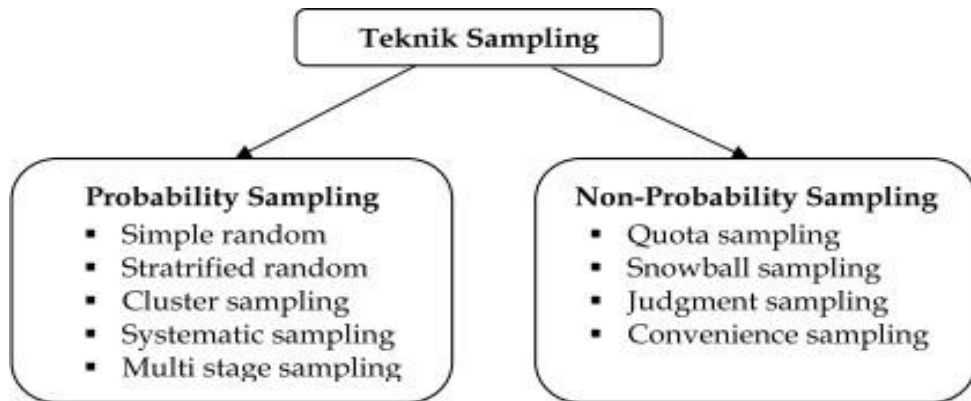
Teknik Sampling

Probability Sampling
- Simple random
- Stratrified random
- Cluster sampling
- Systematic sampling
- Multi stage sampling

Non-Probability Sampling
- Quota sampling
- Snowball sampling
- Judgment sampling
- Convenience sampling